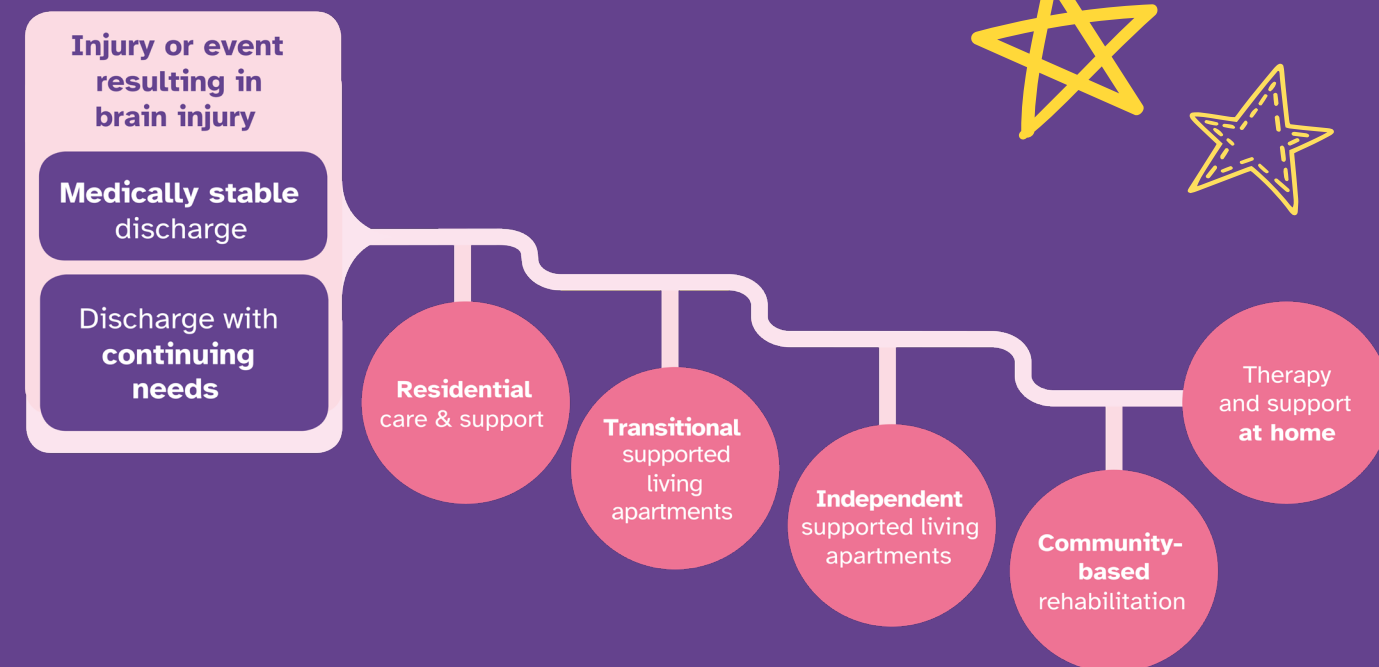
Injury or event resulting in brain injury

Medically stable discharge

Discharge with continuing needs

Residential care & support

Transitional supported living apartments

Independent supported living apartments

Community-based rehabilitation

Therapy and support at home